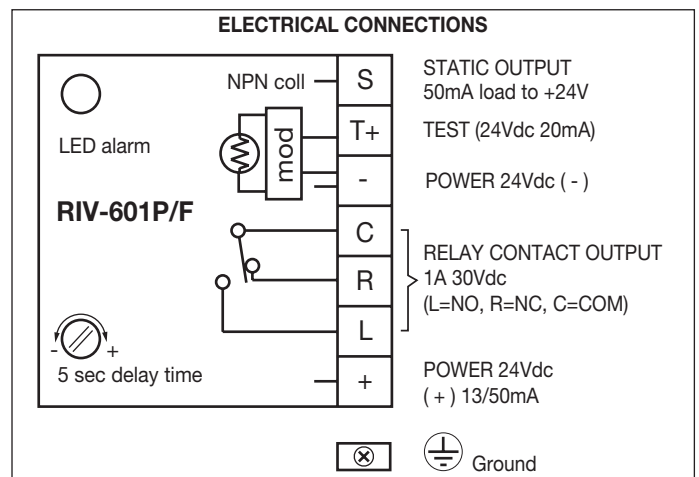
ELECTRICAL CONNECTIONS

LED alarm

NPN coll

mod

RIV-601P/F

- +

5 sec delay time

S

T+

-

C

R

L

+

STATIC OUTPUT
50mA load to +24V

TEST (24Vdc 20mA)

POWER 24Vdc ( - )

RELAY CONTACT OUTPUT
1A 30Vdc
(L=NO, R=NC, C=COM)

POWER 24Vdc
( + ) 13/50mA

Ground